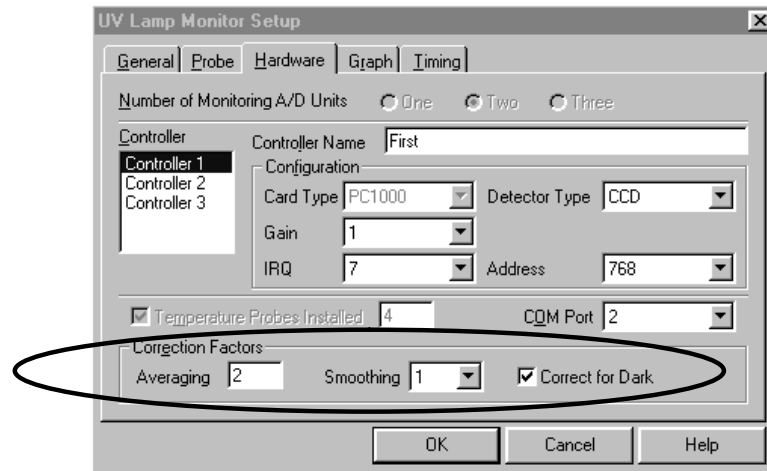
UV Lamp Monitor Setup

General | Probe | Hardware | Graph | Timing

Number of Monitoring A/D Units One Two Three

Controller
Controller 1
Controller 2
Controller 3

Controller Name First

Configuration
Card Type PC1000
Detector Type CCD
Gain 1
IRQ 7
Address 768

Temperature Probes Installed 4
COM Port 2

Correction Factors
Averaging 2
Smoothing 1
Correct for Dark

OK
Cancel
Help